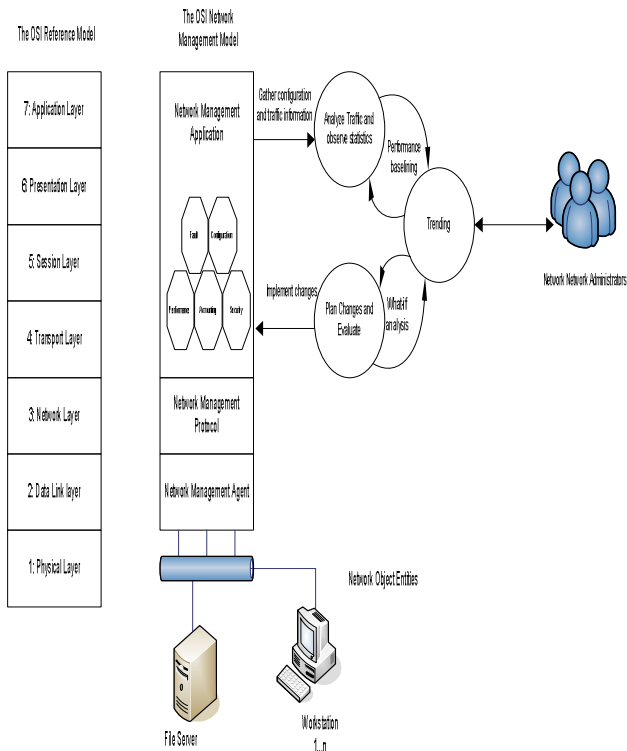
The OSI Reference Model

The OSI Network Management Model

7: Application Layer

6: Presentation Layer

5: Session Layer

4: Transport Layer

3: Network Layer

2: Data Link layer

1: Physical Layer

Network Management Application

Fault

Configuration

Performance

Accounting

Security

Network Management Protocol

Network Management Agent

Gather configuration and traffic information

Analyze Traffic and observe statistics

Performance baselining

Trending

Implement changes

Plan Changes and Evaluate

Whatif analysis

Network Network Administrators

Network Object Entities

File Server

Workstation 1...n